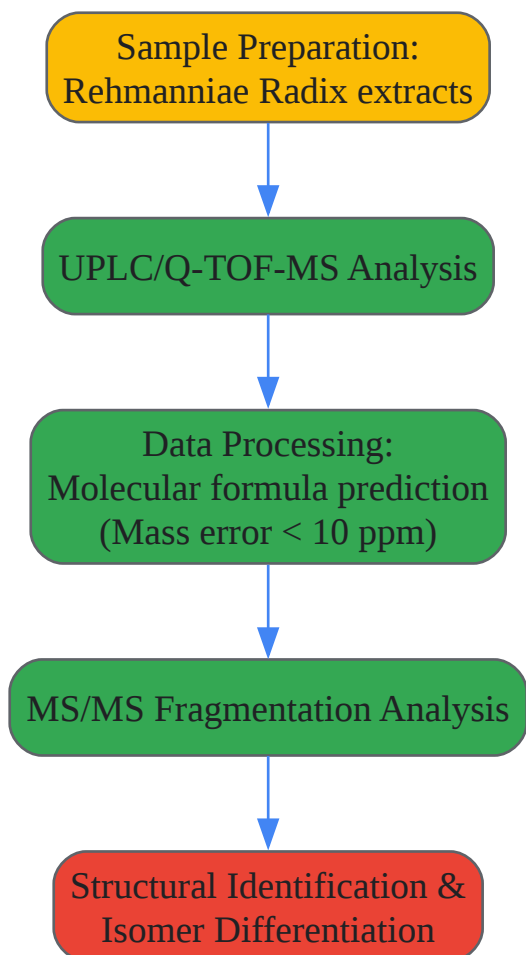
Sample Preparation:
Rehmanniae Radix extracts

UPLC/Q-TOF-MS Analysis

Data Processing:
Molecular formula prediction
(Mass error < 10 ppm)

MS/MS Fragmentation Analysis

Structural Identification &
Isomer Differentiation